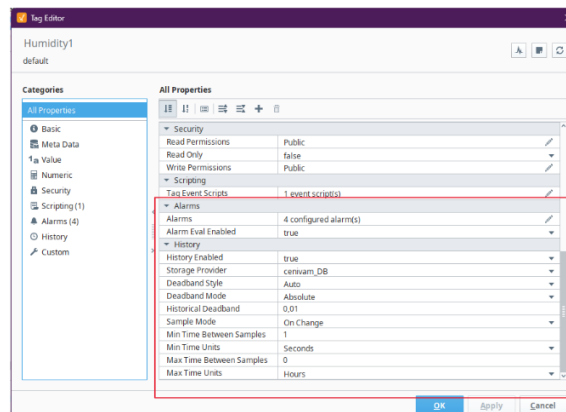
Tag Editor

Humidity1
default

Categories

All Properties
Basic
Meta Data
Value
Numeric
Security
Scripting (1)
Alarms (4)
History
Custom

All Properties

| | |
|---|---|
| Security | |
| Read Permissions | Public |
| Read Only | false |
| Write Permissions | Public |
| Scripting | |
| Tag Event Scripts | 1 event script(s) |
| Alarms | |
| Alarms | 4 configured alarm(s) |
| Alarm Eval Enabled | true |
| History | |
| History Enabled | true |
| Storage Provider | cenivam_DB |
| Deadband Style | Auto |
| Deadband Mode | Absolute |
| Historical Deadband | 0,01 |
| Sample Mode | On Change |
| Min Time Between Samples | 1 |
| Min Time Units | Seconds |
| Max Time Between Samples | 0 |
| Max Time Units | Hours |

OK Apply Cancel